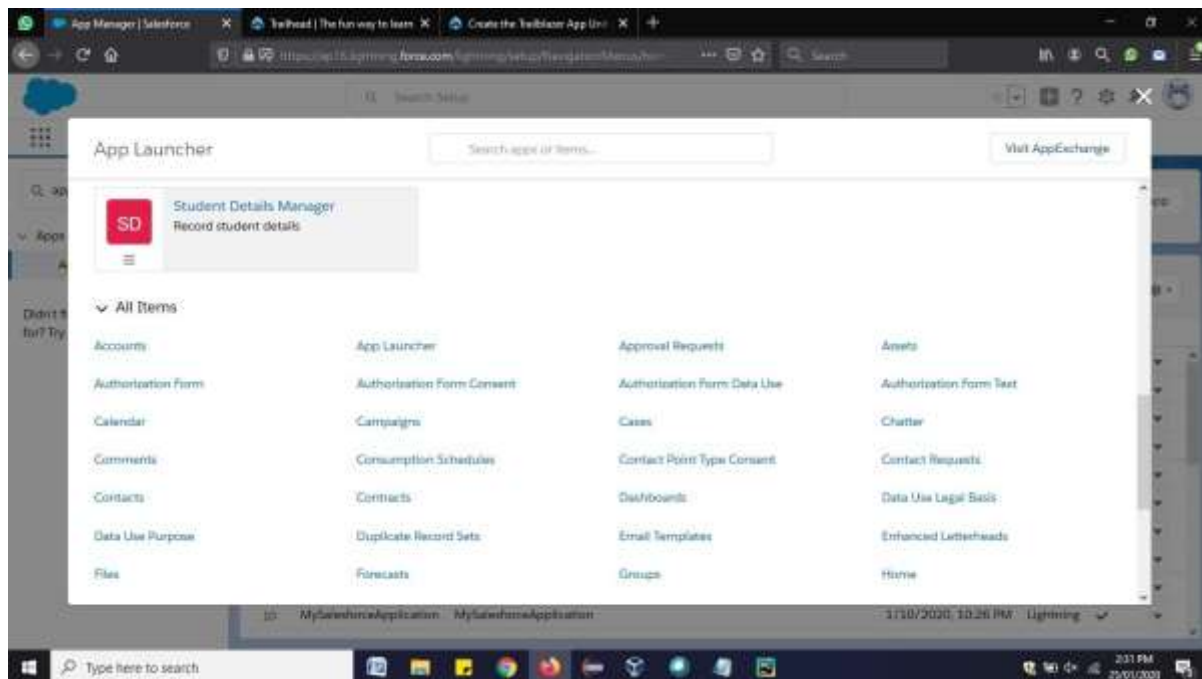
App Manager | Salesforce
Trailhead | The fun way to learn
Create the Trailblazer App Uni
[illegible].force.com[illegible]
Search
Search Setup
App Launcher
Search apps or items...
Visit AppExchange
SD
Student Details Manager
Record student details
All Items
Accounts
App Launcher
Approval Requests
Assets
Authorization Form
Authorization Form Consent
Authorization Form Data Use
Authorization Form Text
Calendar
Campaigns
Cases
Chatter
Comments
Consumption Schedules
Contact Point Type Consent
Contact Requests
Contacts
Contracts
Dashboards
Data Use Legal Basis
Data Use Purpose
Duplicate Record Sets
Email Templates
Enhanced Letterheads
Files
Forecasts
Groups
Home
Q ap
Apps
Didn't f for? Try
10 MySalesforceApplication MySalesforceApplication 1/10/2020, 10:26 PM Lightning
Type here to search
2:31 PM
25/01/2020